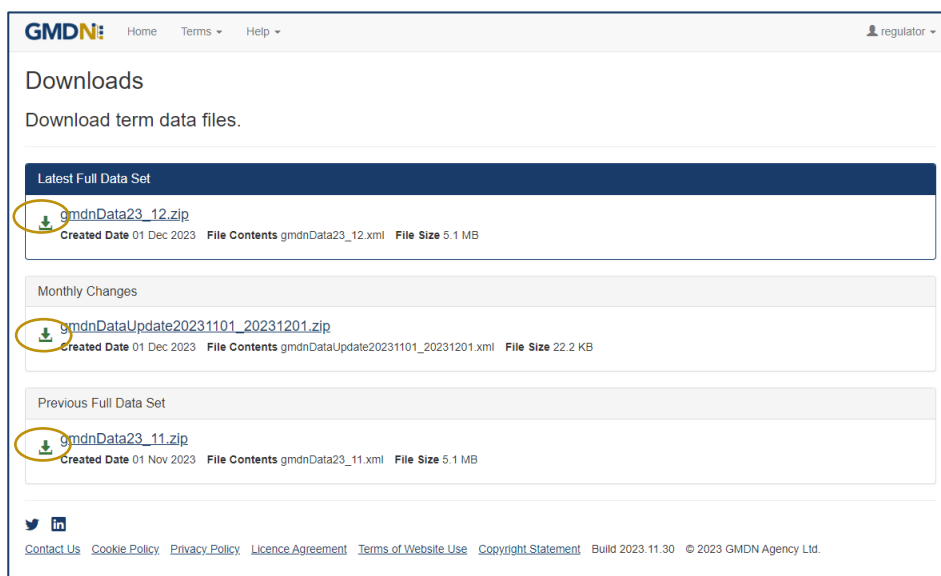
GMDN Home Terms Help regulator

Downloads

Download term data files.

Latest Full Data Set

gmdnData23_12.zip
Created Date 01 Dec 2023 File Contents gmdnData23_12.xml File Size 5.1 MB

Monthly Changes

gmdnDataUpdate20231101_20231201.zip
Created Date 01 Dec 2023 File Contents gmdnDataUpdate20231101_20231201.xml File Size 22.2 KB

Previous Full Data Set

gmdnData23_11.zip
Created Date 01 Nov 2023 File Contents gmdnData23_11.xml File Size 5.1 MB

Contact Us Cookie Policy Privacy Policy Licence Agreement Terms of Website Use Copyright Statement Build 2023.11.30 © 2023 GMDN Agency Ltd.